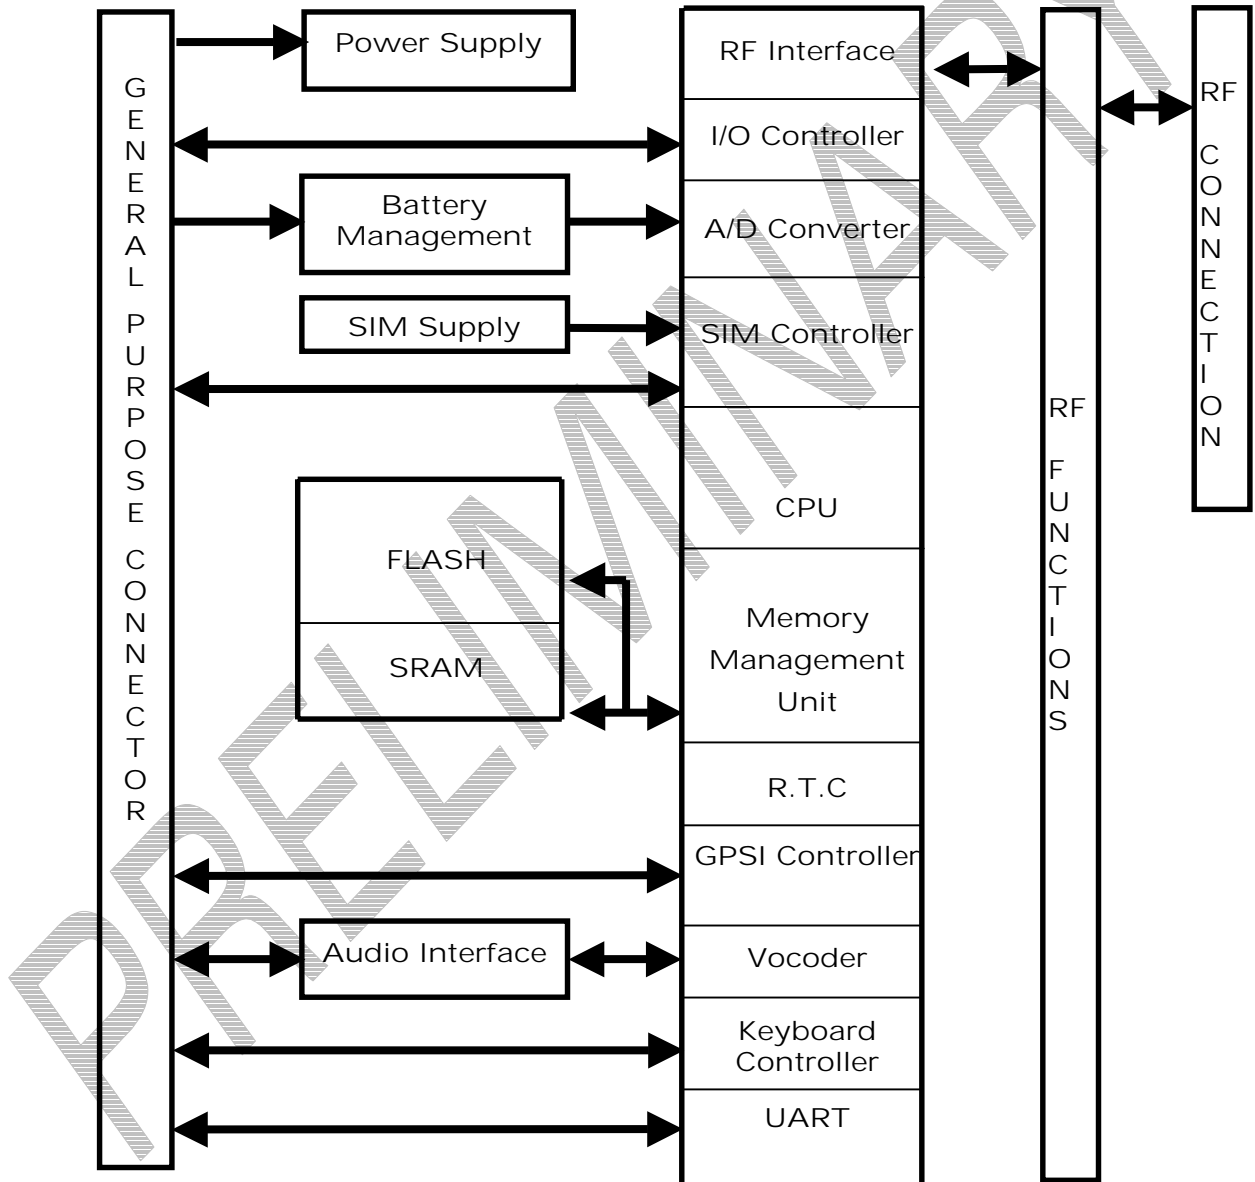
GENERAL PURPOSE CONNECTOR

Power Supply

Battery Management

SIM Supply

FLASH

SRAM

Audio Interface

RF Interface

I/O Controller

A/D Converter

SIM Controller

CPU

Memory Management Unit

R.T.C

GPSI Controller

Vocoder

Keyboard Controller

UART

RF FUNCTIONS

RF CONNECTION

PRELIMINARY